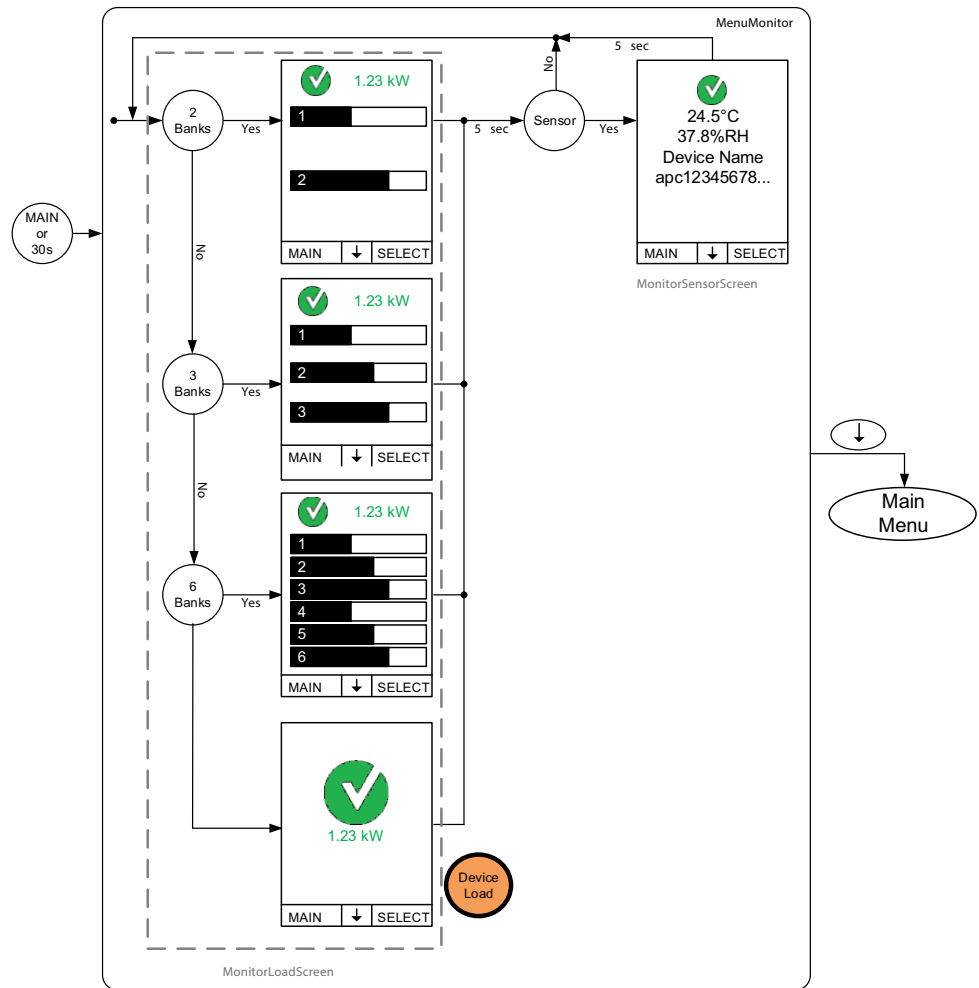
MenuMonitor

MAIN or 30s

2 Banks
Yes
No

1.23 kW
1
2
MAIN ↓ SELECT

5 sec
Sensor
Yes
No
5 sec

24.5°C
37.8%RH
Device Name
apc12345678...
MAIN ↓ SELECT

MonitorSensorScreen

3 Banks
Yes
No

1.23 kW
1
2
3
MAIN ↓ SELECT

↓
Main Menu

6 Banks
Yes

1.23 kW
1
2
3
4
5
6
MAIN ↓ SELECT

1.23 kW
MAIN ↓ SELECT

Device Load

MonitorLoadScreen